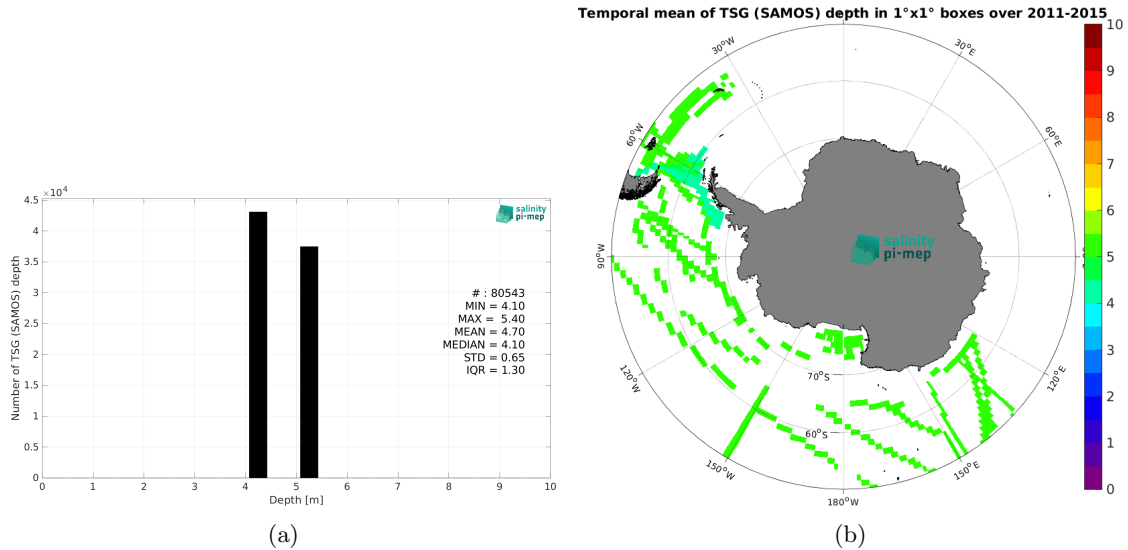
$\times 10^4$
4.5
4
3.5
3
2.5
2
1.5
1
0.5
0
Number of TSG (SAMOS) depth

salinity pi-mep

# : 80543
MIN = 4.10
MAX = 5.40
MEAN = 4.70
MEDIAN = 4.10
STD = 0.65
IQR = 1.30

0 1 2 3 4 5 6 7 8 9 10
Depth [m]

(a)

Temporal mean of TSG (SAMOS) depth in 1°x1° boxes over 2011-2015

30°W
30°E
60°W
60°E
90°W
90°E
120°W
120°E
150°W
150°E
180°W
70°S
60°S

salinity pi-mep

10
9
8
7
6
5
4
3
2
1
0

(b)